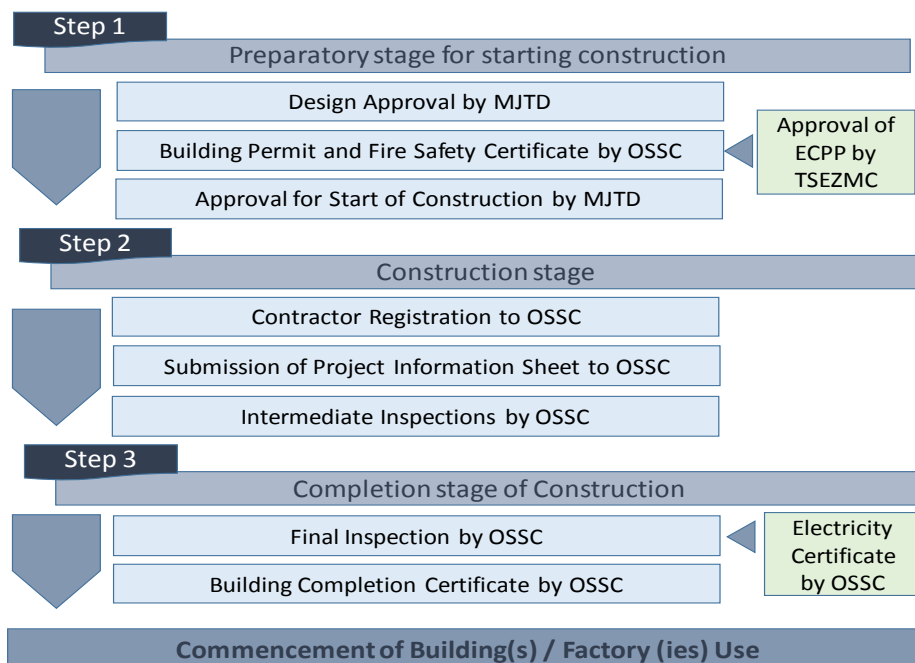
Step 1

Preparatory stage for starting construction

Design Approval by MJTD

Building Permit and Fire Safety Certificate by OSSC

Approval of ECPP by TSEZMC

Approval for Start of Construction by MJTD

Step 2

Construction stage

Contractor Registration to OSSC

Submission of Project Information Sheet to OSSC

Intermediate Inspections by OSSC

Step 3

Completion stage of Construction

Final Inspection by OSSC

Electricity Certificate by OSSC

Building Completion Certificate by OSSC

Commencement of Building(s) / Factory (ies) Use